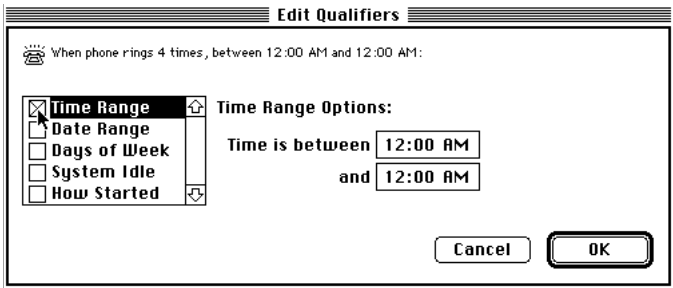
Edit Qualifiers

When phone rings 4 times, between 12:00 AM and 12:00 AM:

Time Range
Date Range
Days of Week
System Idle
How Started

Time Range Options:

Time is between 12:00 AM

and 12:00 AM

Cancel

OK